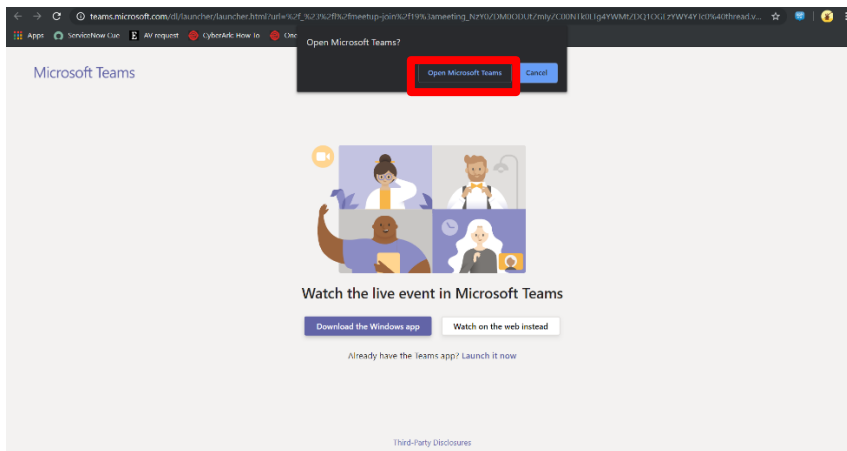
teams.microsoft.com/dl/launcher/launcher.html?url=%2f_%23%2fl%2fmeetup-join%2f19%3ameeting_NzY0/DM0ODUt/mIy/CI0N1k0Llg4YWMt/DQ1OGLzYWY4Yl0%40thread.v...

Apps ServiceNow Cue AV request CyberArk How To Onc

Open Microsoft Teams?

Open Microsoft Teams Cancel

Microsoft Teams

Watch the live event in Microsoft Teams

Download the Windows app Watch on the web instead

Already have the Teams app? Launch it now

Third-Party Disclosures